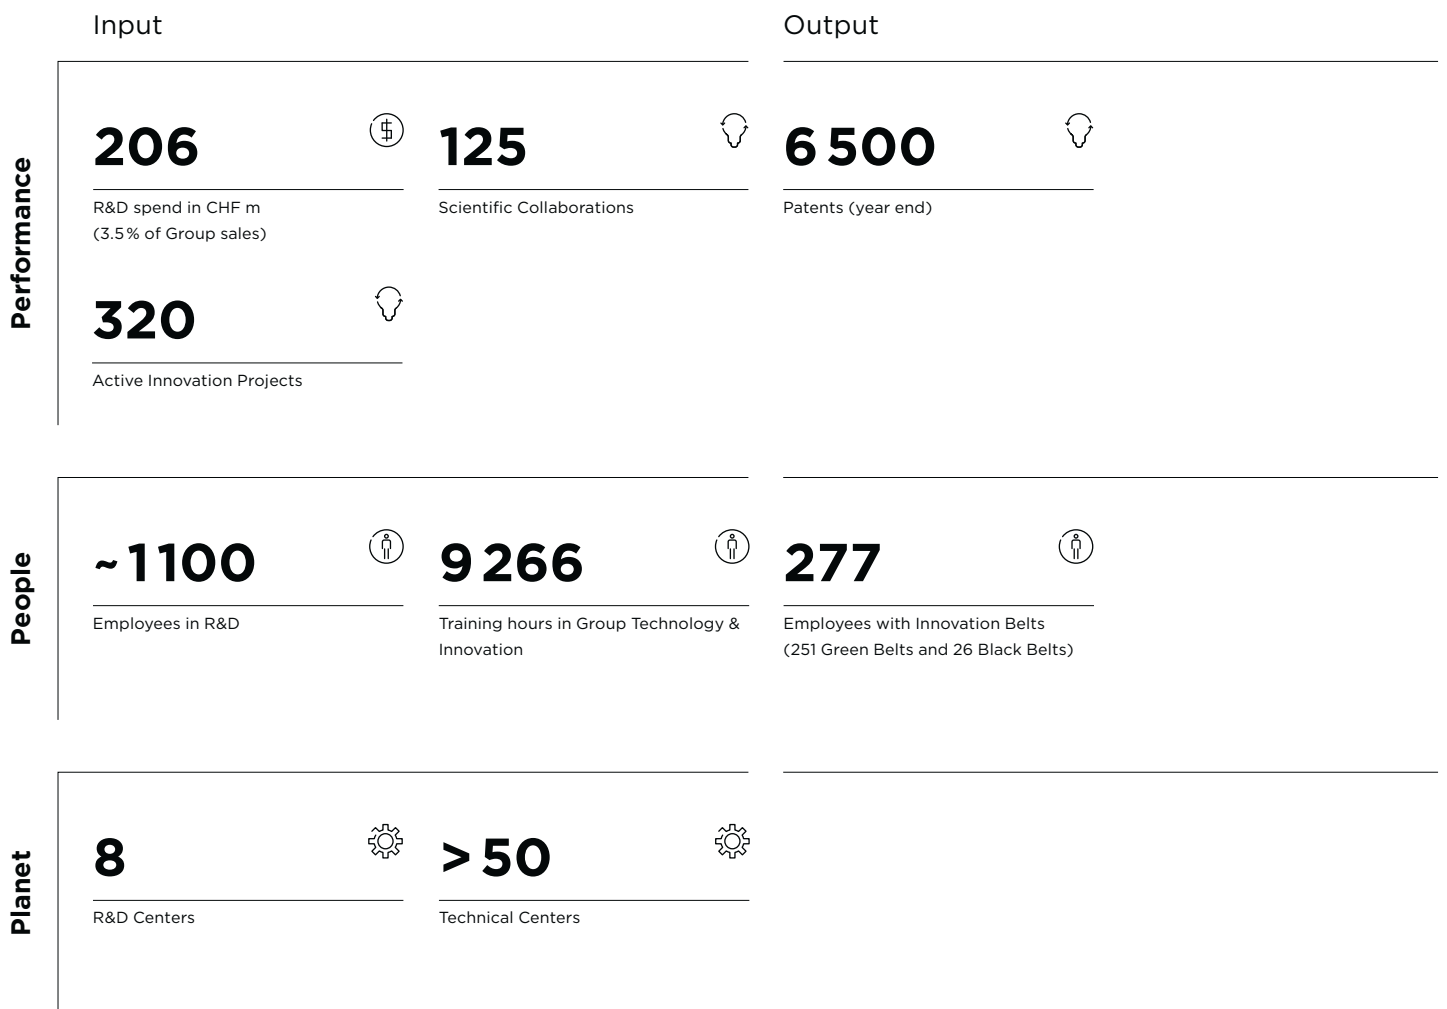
Input

Output

Performance

206

R&D spend in CHF m (3.5% of Group sales)

125

Scientific Collaborations

6 500

Patents (year end)

320

Active Innovation Projects

People

~1100

Employees in R&D

9 266

Training hours in Group Technology & Innovation

277

Employees with Innovation Belts (251 Green Belts and 26 Black Belts)

Planet

8

R&D Centers

> 50

Technical Centers